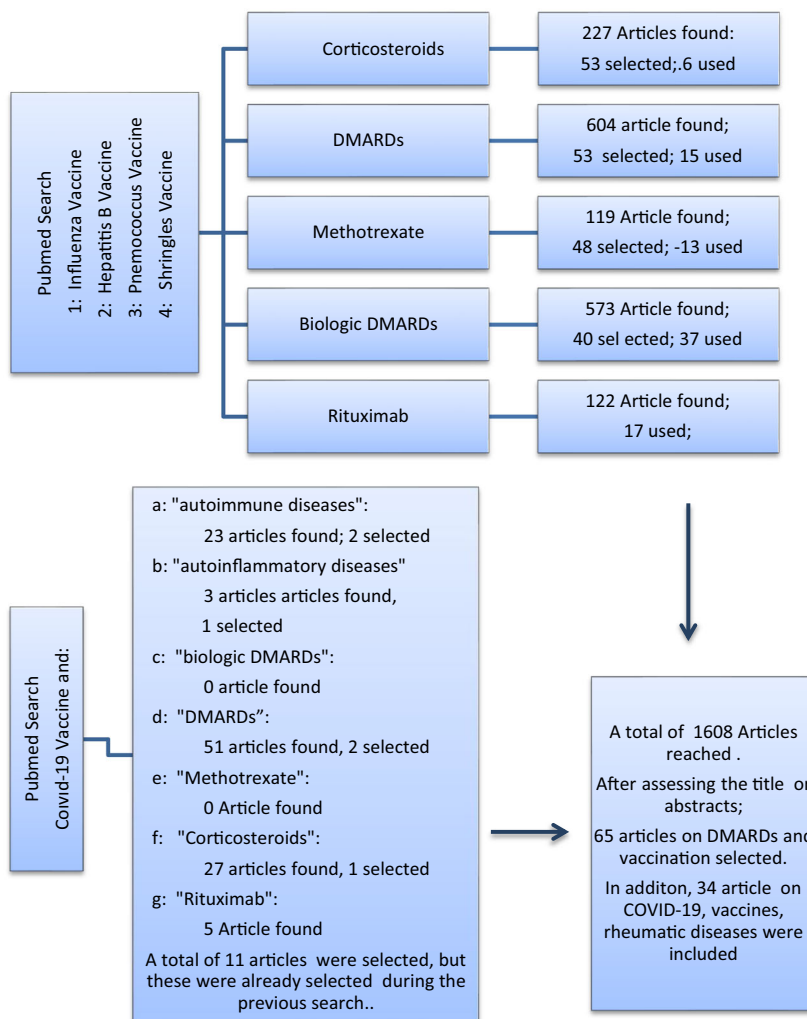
Pubmed Search
1: Influenza Vaccine
2: Hepatitis B Vaccine
3: Pnemococcus Vaccine
4: Shringles Vaccine

Corticosteroids

227 Articles found:
53 selected;.6 used

DMARDs

604 article found;
53 selected; 15 used

Methotrexate

119 Article found;
48 selected; -13 used

Biologic DMARDs

573 Article found;
40 sel ected; 37 used

Rituximab

122 Article found;
17 used;

Pubmed Search
Covid-19 Vaccine and:

a: "autoimmune diseases":
23 articles found; 2 selected
b: "autoinflammatory diseases"
3 articles articles found,
1 selected
c: "biologic DMARDs":
0 article found
d: "DMARDs":
51 articles found, 2 selected
e: "Methotrexate":
0 Article found
f: "Corticosteroids":
27 articles found, 1 selected
g: "Rituximab":
5 Article found
A total of 11 articles were selected, but these were already selected during the previous search..

A total of 1608 Articles reached .
After assessing the title o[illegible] abstracts;
65 articles on DMARDs an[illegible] vaccination selected.
In additon, 34 article on COVID-19, vaccines, rheumatic diseases were included